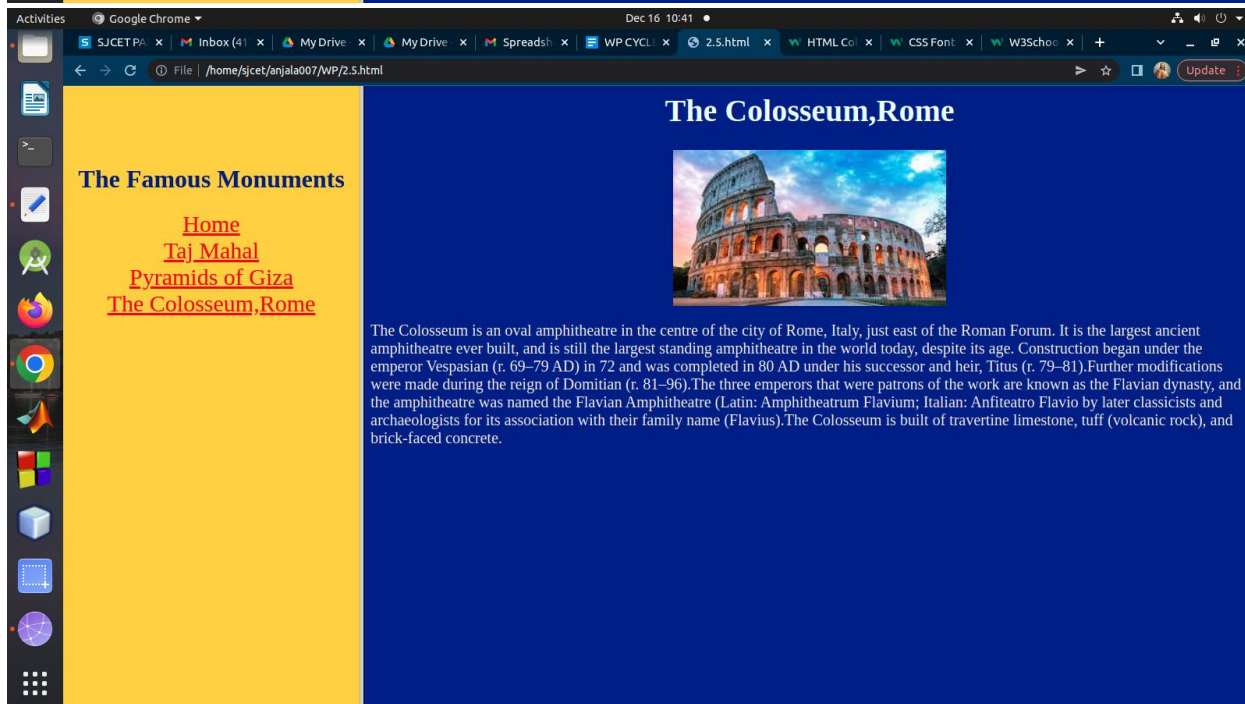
Activities Google Chrome Dec 16 10:41 ●

SJCET PA × Inbox (41 × My Drive × My Drive × Spreadsh × WP CYCL × 2.5.html × HTML Col × CSS Font × W3Schoo × +

File | /home/sjcet/anjala007/WP/2.5.html

Update

The Famous Monuments

Home
Taj Mahal
Pyramids of Giza
The Colosseum,Rome

The Colosseum,Rome

The Colosseum is an oval amphitheatre in the centre of the city of Rome, Italy, just east of the Roman Forum. It is the largest ancient amphitheatre ever built, and is still the largest standing amphitheatre in the world today, despite its age. Construction began under the emperor Vespasian (r. 69–79 AD) in 72 and was completed in 80 AD under his successor and heir, Titus (r. 79–81).Further modifications were made during the reign of Domitian (r. 81–96).The three emperors that were patrons of the work are known as the Flavian dynasty, and the amphitheatre was named the Flavian Amphitheatre (Latin: Amphitheatrum Flavium; Italian: Anfiteatro Flavio by later classicists and archaeologists for its association with their family name (Flavius).The Colosseum is built of travertine limestone, tuff (volcanic rock), and brick-faced concrete.